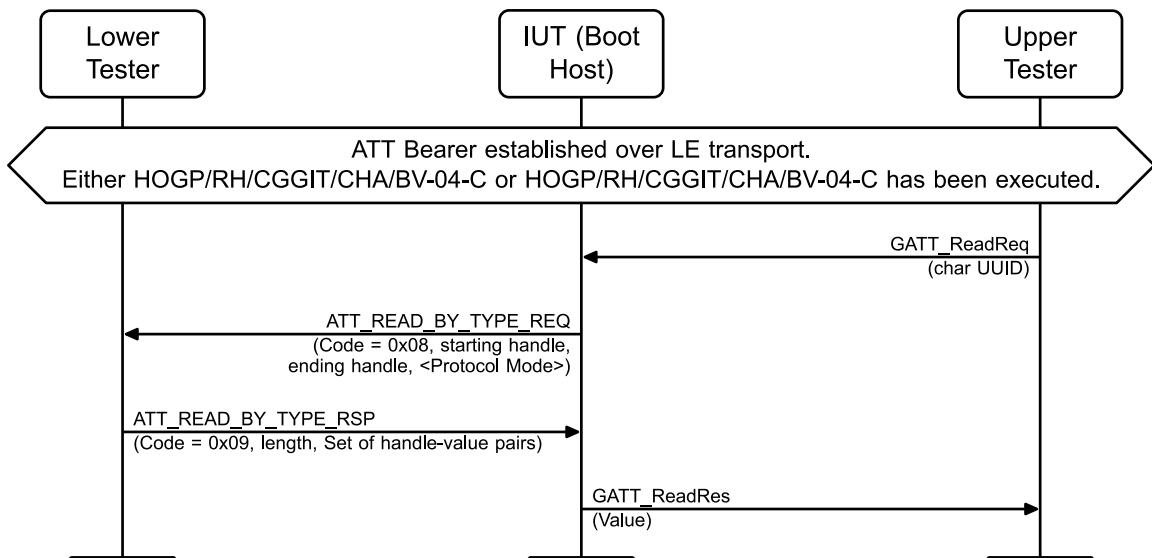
Lower Tester

IUT (Boot Host)

Upper Tester

ATT Bearer established over LE transport.
Either HOGP/RH/CGGIT/CHA/BV-04-C or HOGP/RH/CGGIT/CHA/BV-04-C has been executed.

GATT_ReadReq
(char UUID)

ATT_READ_BY_TYPE_REQ
(Code = 0x08, starting handle, ending handle, <Protocol Mode>)

ATT_READ_BY_TYPE_RSP
(Code = 0x09, length, Set of handle-value pairs)

GATT_ReadRes
(Value)